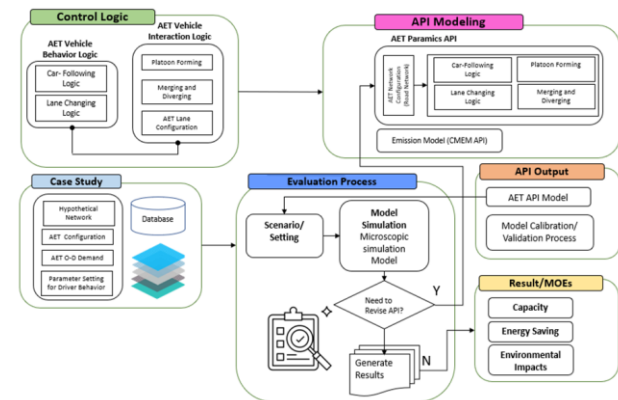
Control Logic

AET Vehicle Behavior Logic

Car- Following Logic

Lane Changing Logic

AET Vehicle Interaction Logic

Platoon Forming

Merging and Diverging

AET Lane Configuration

API Modeling

AET Paramics API

AET Network Configuration (Road Network)

Car-Following Logic

Platoon Forming

Lane Changing Logic

Merging and Diverging

Emission Model (CMEM API)

Case Study

Hypothetical Network

AET Configuration

AET O-D Demand

Parameter Setting for Driver Behavior

Database

Evaluation Process

Scenario/ Setting

Model Simulation Microscopic simulation Model

Need to Revise API?

Y

N

Generate Results

API Output

AET API Model

Model Calibration/ Validation Process

Result/MOEs

Capacity

Energy Saving

Environmental Impacts